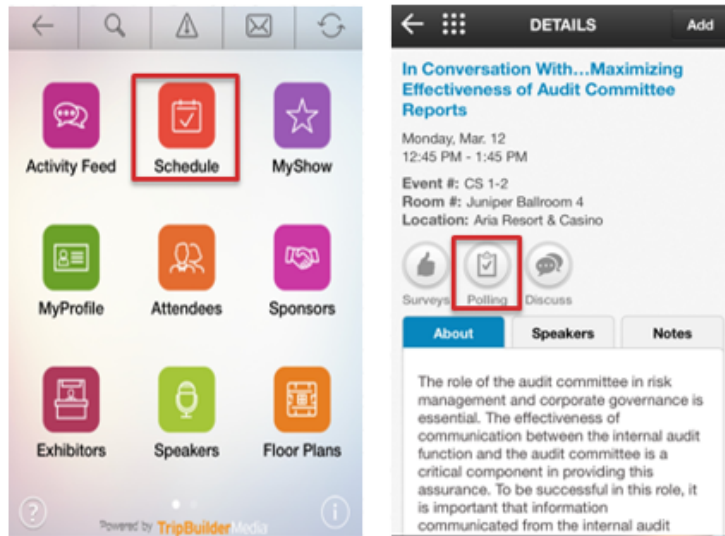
Activity Feed

Schedule

MyShow

MyProfile

Attendees

Sponsors

Exhibitors

Speakers

Floor Plans

Powered by TripBuilderMedia

DETAILS

Add

In Conversation With…Maximizing Effectiveness of Audit Committee Reports

Monday, Mar. 12
12:45 PM - 1:45 PM

Event #: CS 1-2
Room #: Juniper Ballroom 4
Location: Aria Resort & Casino

Surveys

Polling

Discuss

About

Speakers

Notes

The role of the audit committee in risk management and corporate governance is essential. The effectiveness of communication between the internal audit function and the audit committee is a critical component in providing this assurance. To be successful in this role, it is important that information communicated from the internal audit